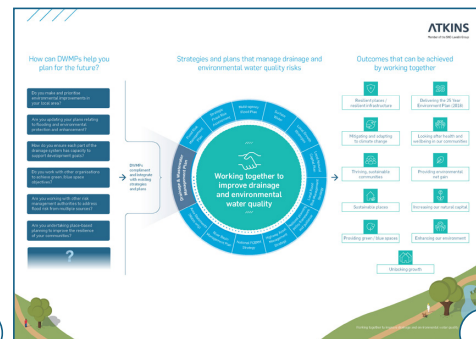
ATKINS

Member of the SNC-Lavalin Group

How can DWMPs help you plan for the future?

Do you make and prioritise environmental improvements in your local area?

Are you updating your plans relating to flooding and environmental protection and enhancement?

How do you ensure each part of the drainage system has capacity to support development goals?

Do you work with other organisations to achieve green / blue space objectives?

Are you working with other risk management authorities to address flood risk from multiple sources?

Are you undertaking place-based planning to improve the resilience of your communities?

?

DWMPs complement and integrate with existing strategies and plans

Strategies and plans that manage drainage and environmental water quality risks

Drainage & Wastewater Management Plans

Working together to improve drainage and environmental water quality

Outcomes that can be achieved by working together

Resilient places / resilient infrastructure

Delivering the 25 Year Environment Plan (2018)

Mitigating and adapting to climate change

Looking after health and wellbeing in our communities

Thriving, sustainable communities

Providing environmental net gain

Sustainable places

Increasing our natural capital

Providing green / blue spaces

Enhancing our environment

Unlocking growth

Working together to improve drainage and environmental water quality